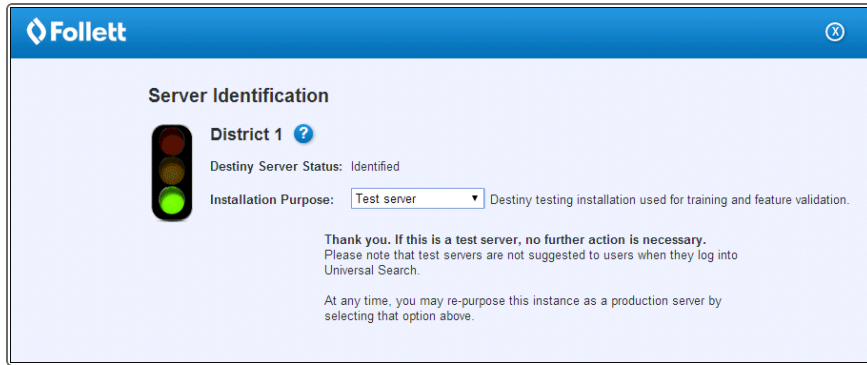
Follett

Server Identification

District 1

Destiny Server Status: Identified

Installation Purpose: Test server Destiny testing installation used for training and feature validation.

Thank you. If this is a test server, no further action is necessary.
Please note that test servers are not suggested to users when they log into Universal Search.

At any time, you may re-purpose this instance as a production server by selecting that option above.